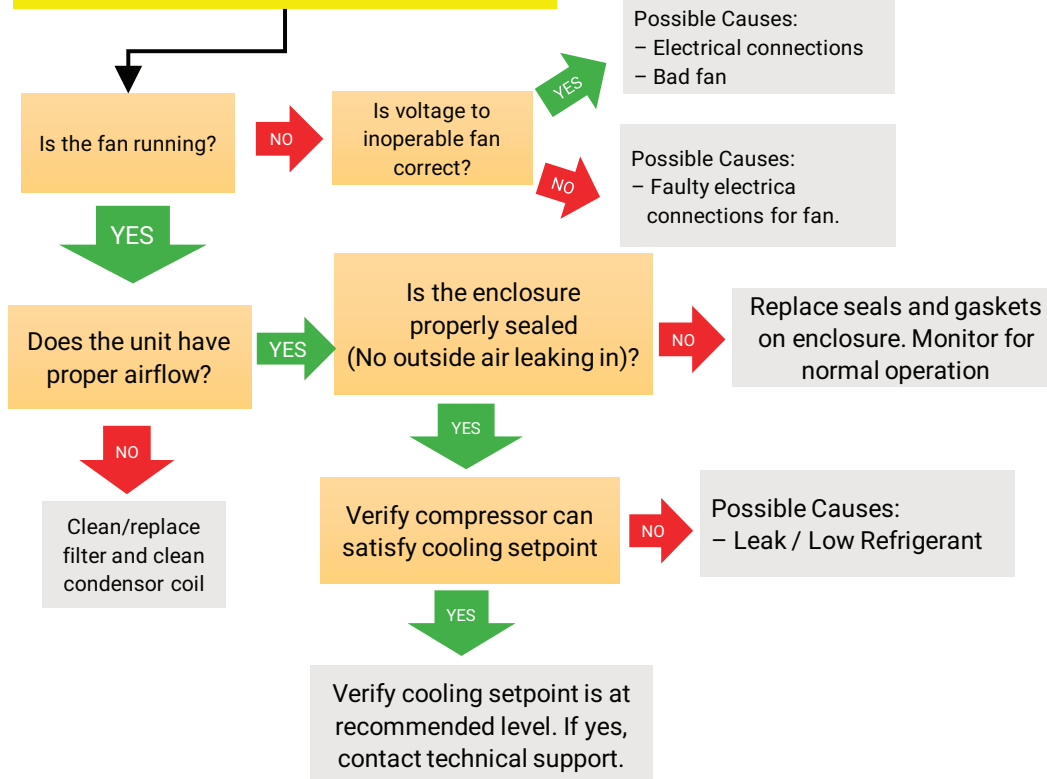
Is the fan running?

NO

Is voltage to inoperable fan correct?

YES

Possible Causes:
– Electrical connections
– Bad fan

NO

Possible Causes:
– Faulty electrica connections for fan.

YES

Does the unit have proper airflow?

YES

Is the enclosure properly sealed (No outside air leaking in)?

NO

Replace seals and gaskets on enclosure. Monitor for normal operation

NO

Clean/replace filter and clean condensor coil

YES

Verify compressor can satisfy cooling setpoint

NO

Possible Causes:
– Leak / Low Refrigerant

YES

Verify cooling setpoint is at recommended level. If yes, contact technical support.